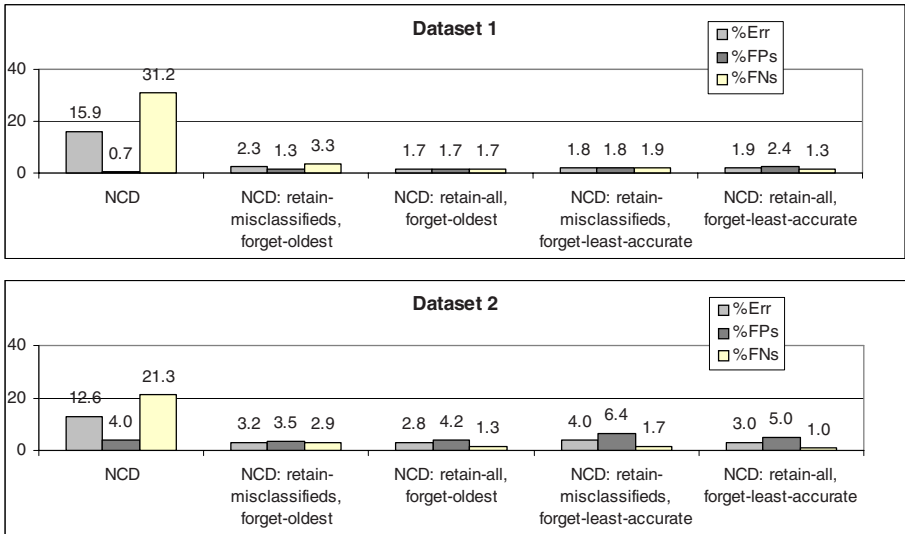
Dataset 1

%Err
%FPs
%FNs

40
20
0

15.9 0.7 31.2
2.3 1.3 3.3
1.7 1.7 1.7
1.8 1.8 1.9
1.9 2.4 1.3

NCD
NCD: retain-misclassifieds, forget-oldest
NCD: retain-all, forget-oldest
NCD: retain-misclassifieds, forget-least-accurate
NCD: retain-all, forget-least-accurate

Dataset 2

%Err
%FPs
%FNs

40
20
0

12.6 4.0 21.3
3.2 3.5 2.9
2.8 4.2 1.3
4.0 6.4 1.7
3.0 5.0 1.0

NCD
NCD: retain-misclassifieds, forget-oldest
NCD: retain-all, forget-oldest
NCD: retain-misclassifieds, forget-least-accurate
NCD: retain-all, forget-least-accurate